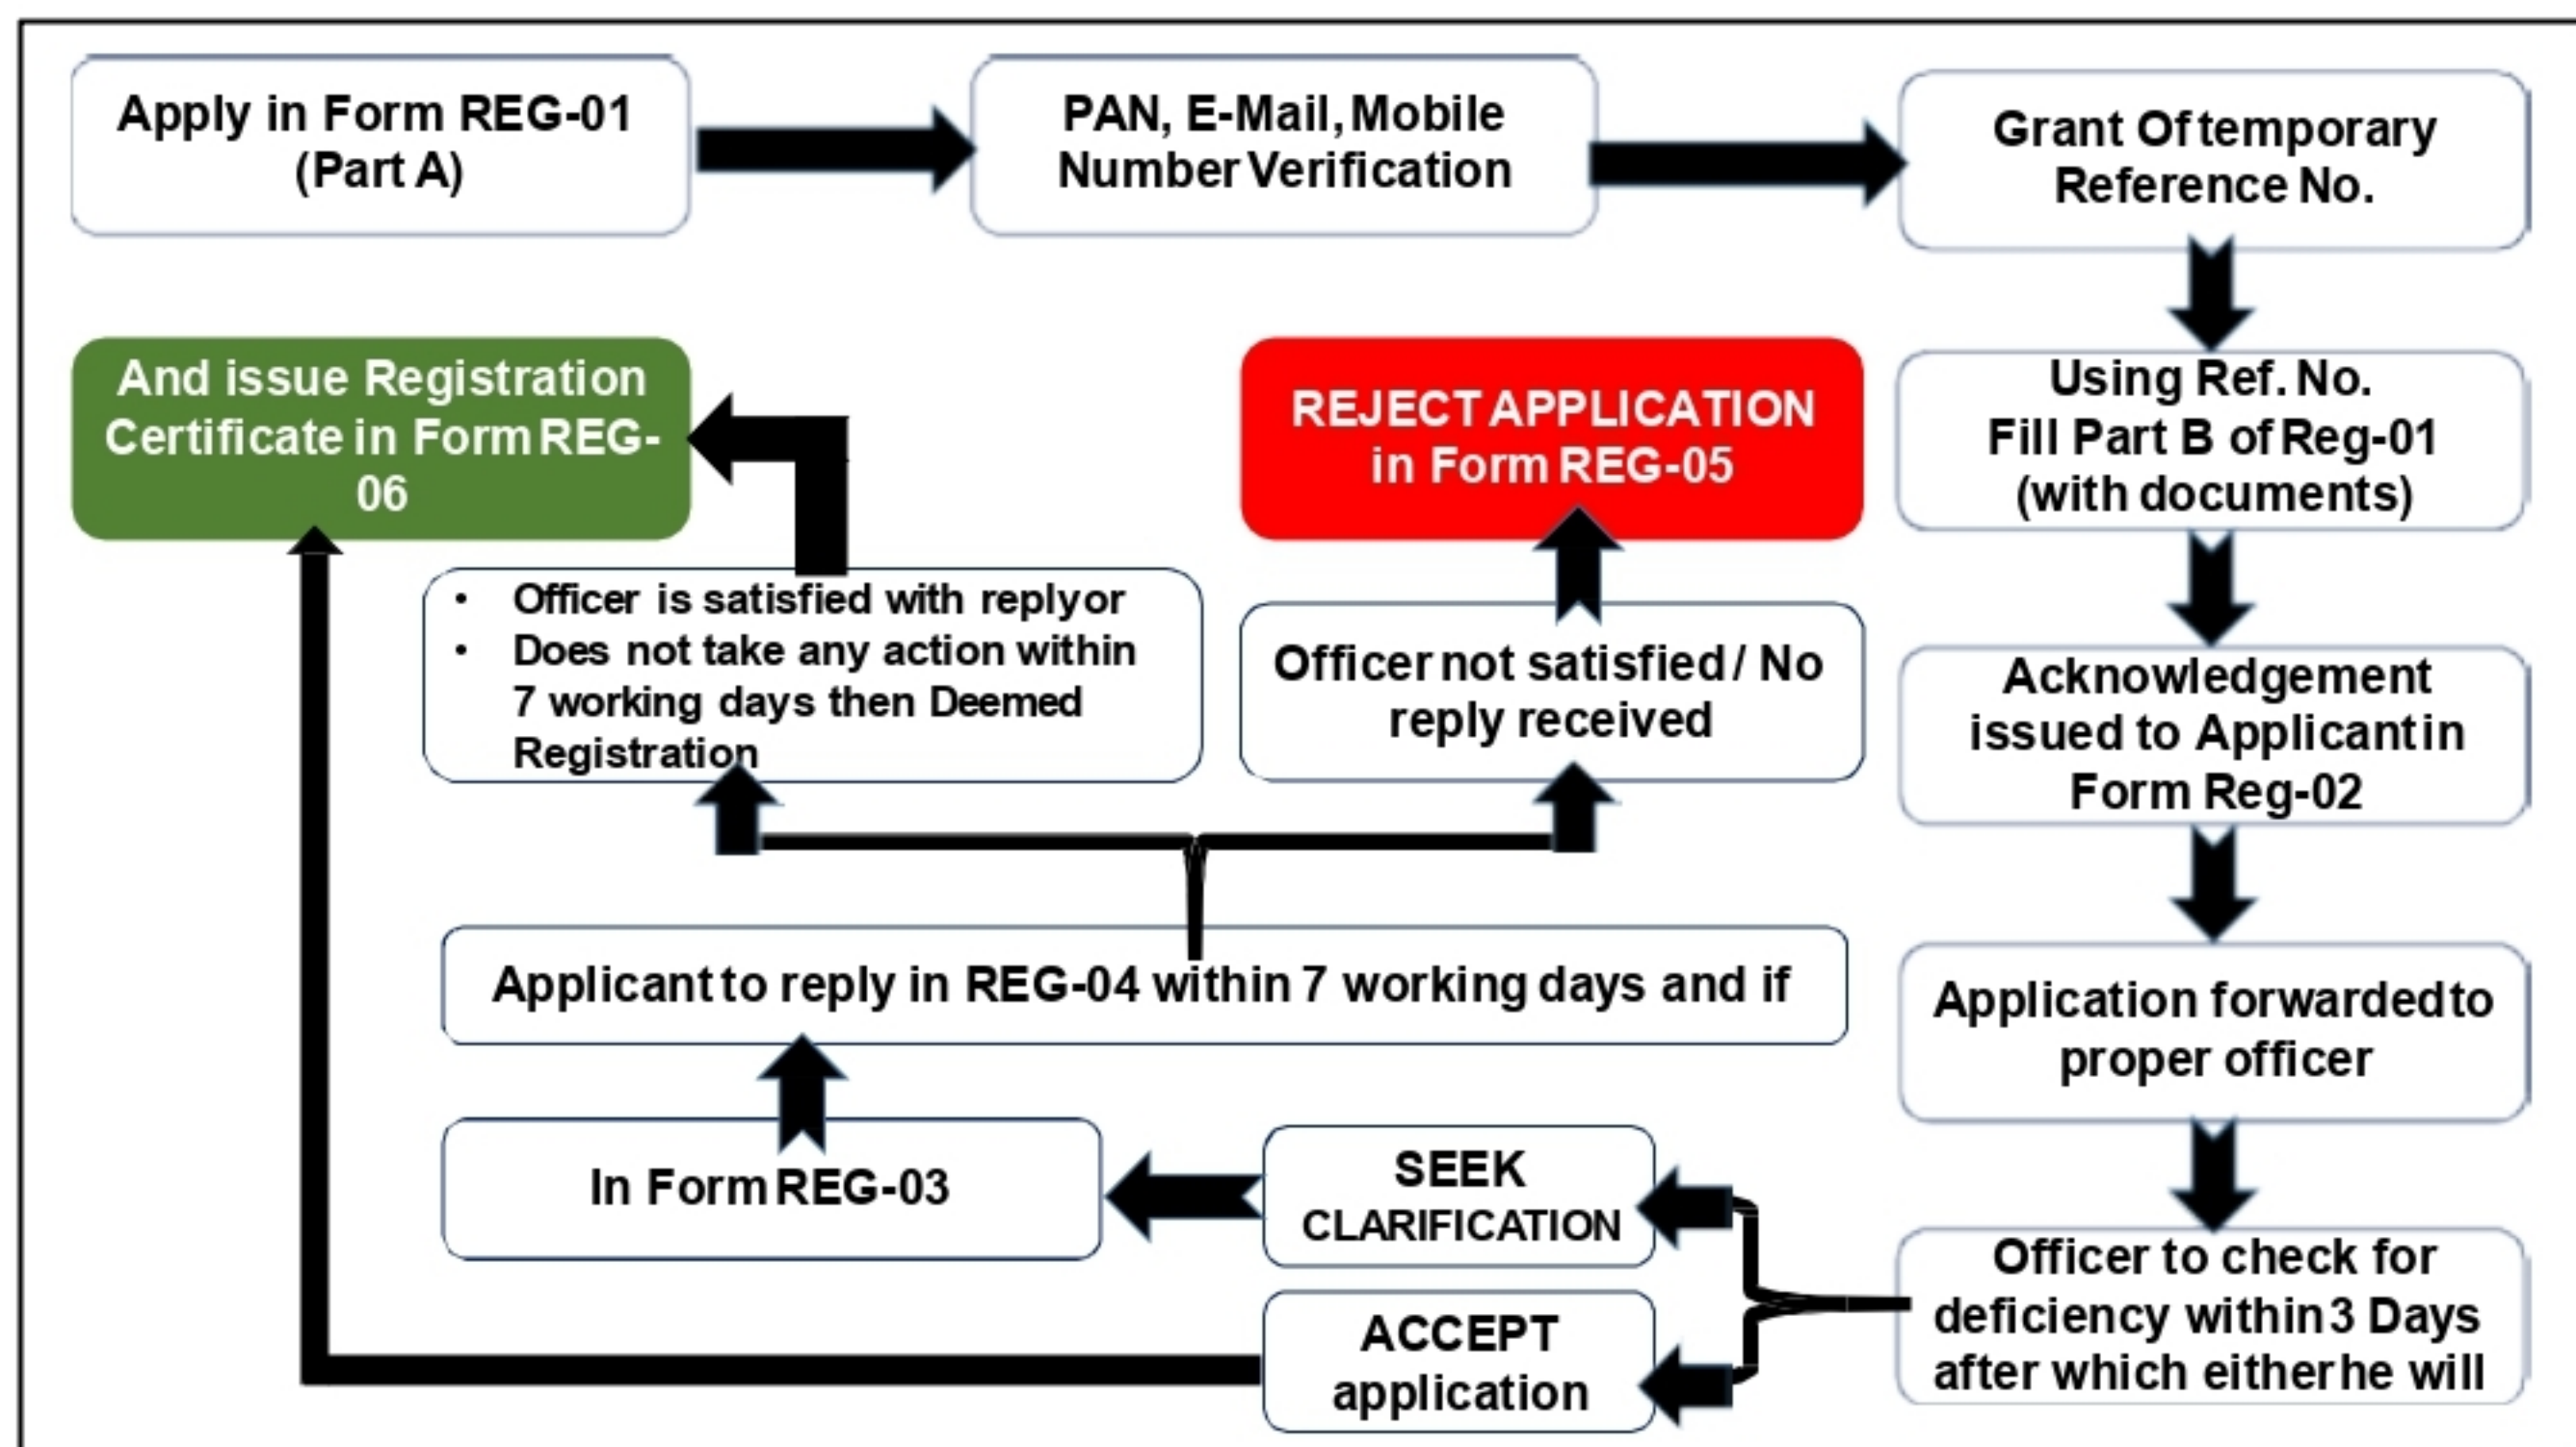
Apply in Form REG-01 (Part A)

PAN, E-Mail, Mobile Number Verification

Grant Of temporary Reference No.

Using Ref. No. Fill Part B of Reg-01 (with documents)

Acknowledgement issued to Applicant in Form Reg-02

Application forwarded to proper officer

Officer to check for deficiency within 3 Days after which either he will

SEEK CLARIFICATION

ACCEPT application

In Form REG-03

Applicant to reply in REG-04 within 7 working days and if

- Officer is satisfied with reply or
- Does not take any action within 7 working days then Deemed Registration

Officer not satisfied / No reply received

REJECT APPLICATION in Form REG-05

And issue Registration Certificate in Form REG-06